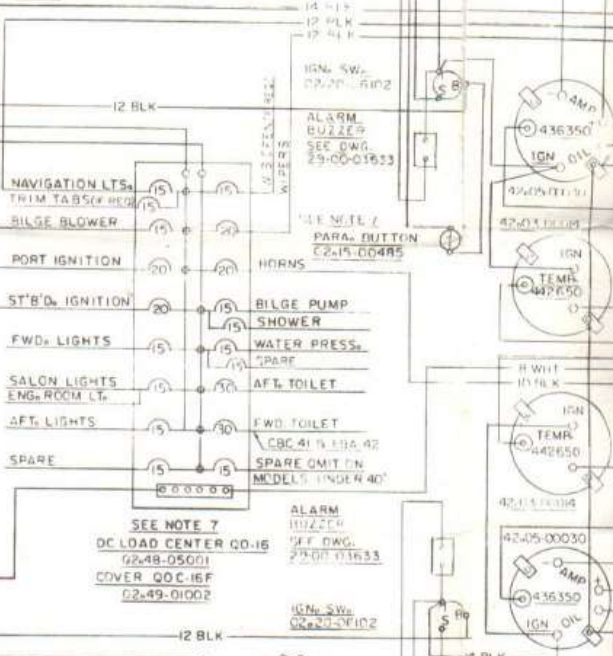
14 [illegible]
12 PLK
12 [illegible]

12 BLK

IGN. SW.
02-20-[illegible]102

ALARM
BUZZER
SEE DWG.
29-00-03633

W.S. DEFROSTER & WIPERS

NAVIGATION LTS. 15 15
TRIM TABS(IF REQ) 15
BILGE BLOWER 15 20
PORT IGNITION 20 20 HORNS
ST'B'D. IGNITION 20 15 BILGE PUMP
15 SHOWER
FWD. LIGHTS 15 15 WATER PRESS.
15 SPARE
SALON LIGHTS
ENG. ROOM LT. 15 30 AFT. TOILET
AFT. LIGHTS 15 30 FWD. TOILET
CBC 41 & EBA 42
SPARE 15 15 SPARE OMIT ON MODELS UNDER 40'

SEE NOTE 7
PARA. BUTTON
02-15-00485

SEE NOTE 7
DC LOAD CENTER QO-16
02-48-05001
COVER QOC-16F
02-49-01002

ALARM
BUZZER
SEE DWG.
27-00-03633

IGN. SW.
02-20-0F102

12 BLK

AMP
436350
IGN OIL
42-05-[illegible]
42-03-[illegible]
IGN
TEMP.
442650

8 WHT
10 BLK
IGN
TEMP.
442650
42-05-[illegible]
42-05-00030
AMP
436350
IGN OIL

S
12 BLK